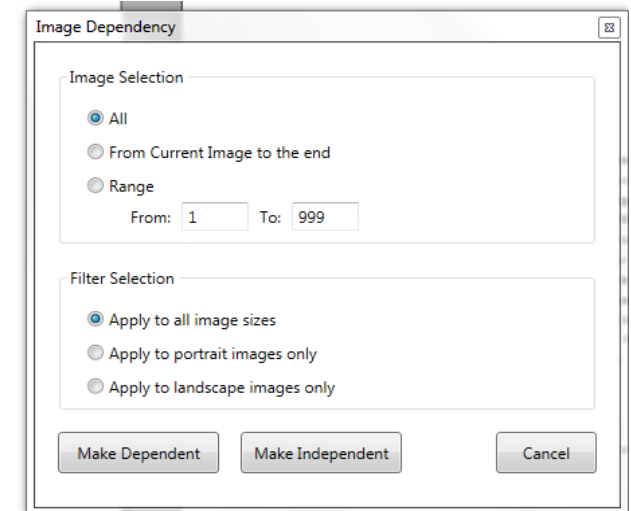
Image Dependency

Image Selection

All

From Current Image to the end

Range

From: 1 To: 999

Filter Selection

Apply to all image sizes

Apply to portrait images only

Apply to landscape images only

Make Dependent

Make Independent

Cancel